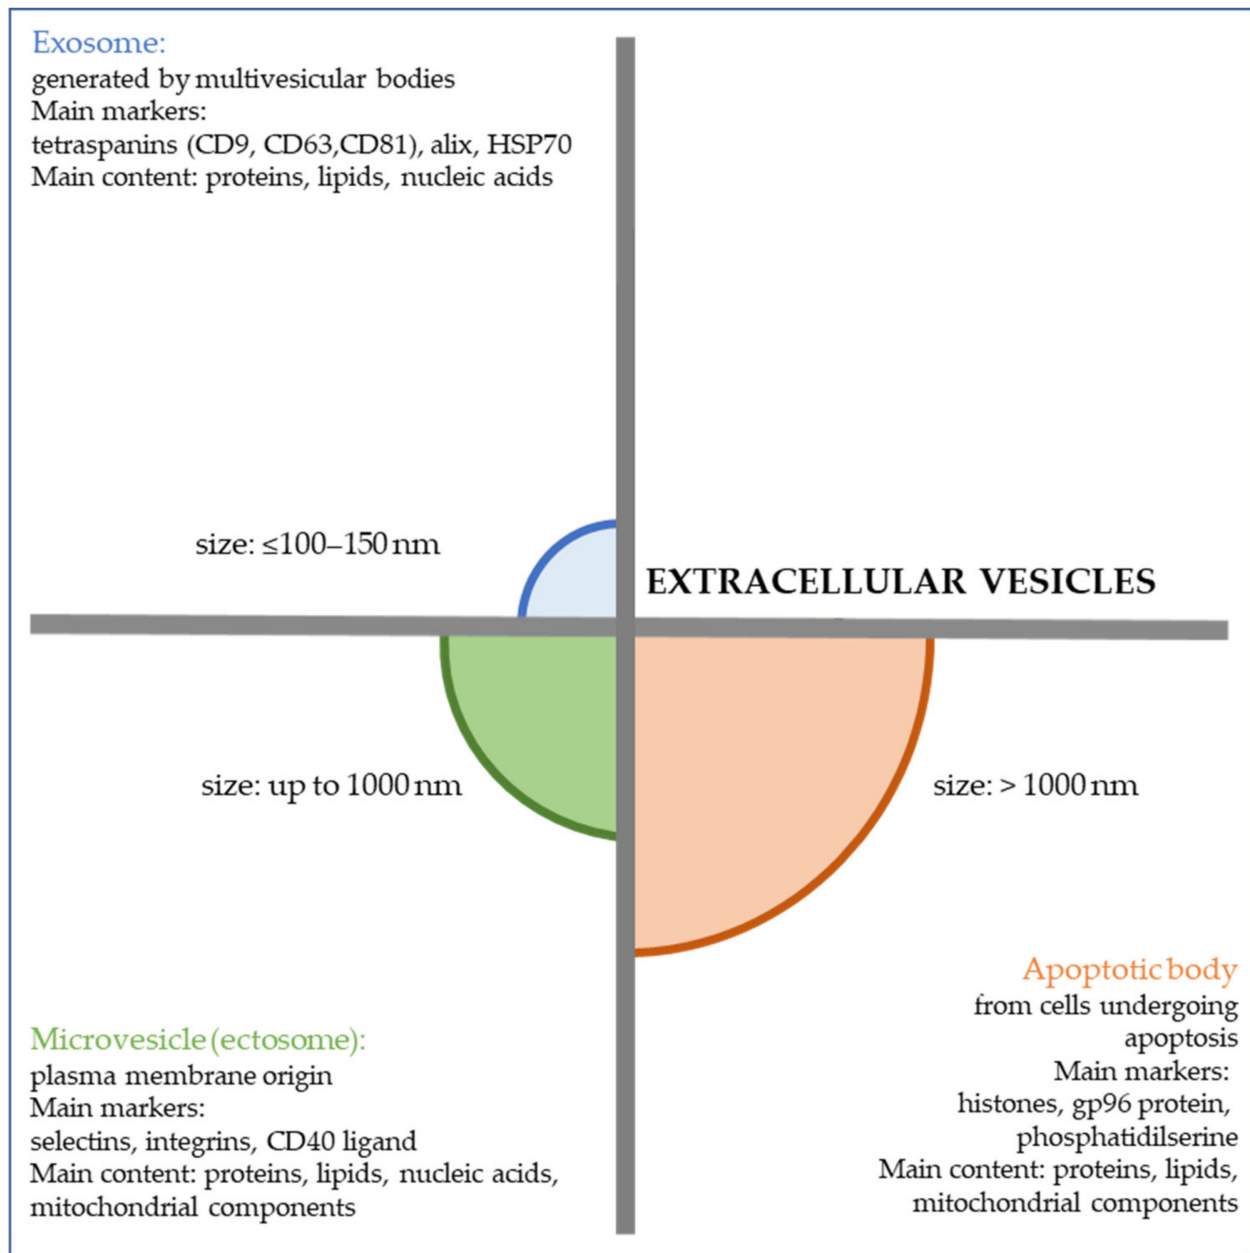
Exosome:
generated by multivesicular bodies
Main markers:
tetraspanins (CD9, CD63,CD81), alix, HSP70
Main content: proteins, lipids, nucleic acids

size: ≤100–150 nm

EXTRACELLULAR VESICLES

size: up to 1000 nm

size: > 1000 nm

Apoptotic body
from cells undergoing apoptosis
Main markers:
histones, gp96 protein, phosphatidilserine
Main content: proteins, lipids, mitochondrial components

Microvesicle (ectosome):
plasma membrane origin
Main markers:
selectins, integrins, CD40 ligand
Main content: proteins, lipids, nucleic acids, mitochondrial components